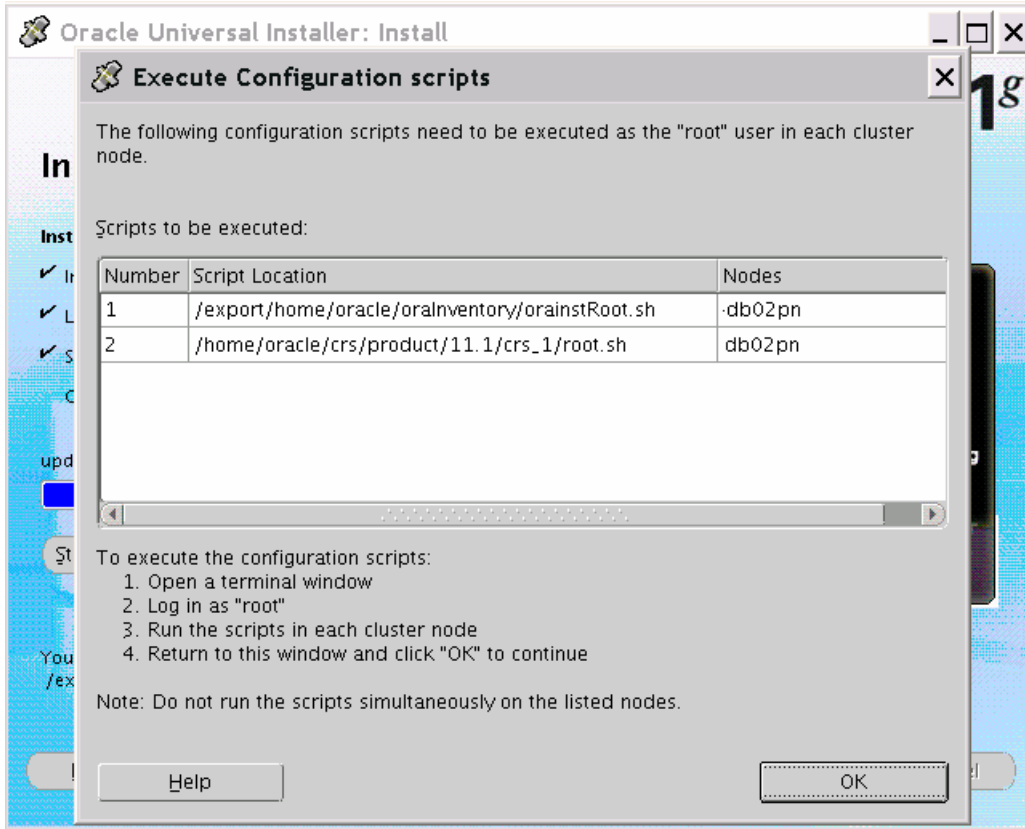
Oracle Universal Installer: Install

1g

In

Inst

upd

St

You
/ex

el

Execute Configuration scripts

The following configuration scripts need to be executed as the "root" user in each cluster node.

Scripts to be executed:

| Number | Script Location | Nodes |
|---|---|---|
| 1 | /export/home/oracle/oraInventory/orainstRoot.sh | db02pn |
| 2 | /home/oracle/crs/product/11.1/crs_1/root.sh | db02pn |

To execute the configuration scripts:
1. Open a terminal window
2. Log in as "root"
3. Run the scripts in each cluster node
4. Return to this window and click "OK" to continue

Note: Do not run the scripts simultaneously on the listed nodes.

Help

OK